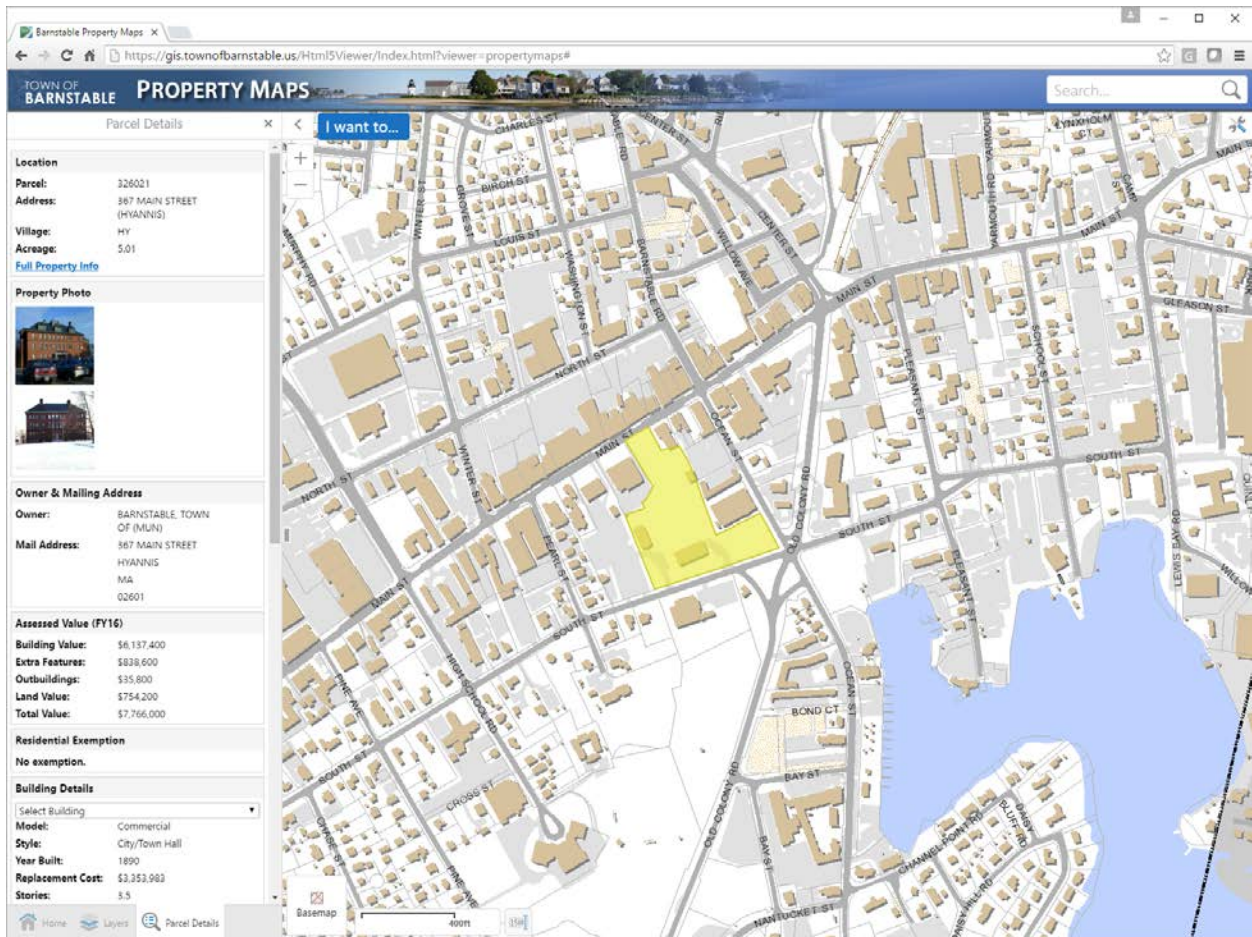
Barnstable Property Maps ×

https://gis.townofbarnstable.us/Html5Viewer/Index.html?viewer=propertymaps#

TOWN OF BARNSTABLE PROPERTY MAPS

Search...

Parcel Details ×

I want to...

Location

Parcel: 326021
Address: 367 MAIN STREET (HYANNIS)
Village: HY
Acreage: 5.01
Full Property Info

Property Photo

Owner & Mailing Address

Owner: BARNSTABLE, TOWN OF (MUN)
Mail Address: 367 MAIN STREET
HYANNIS
MA
02601

Assessed Value (FY16)

Building Value: $6,137,400
Extra Features: $838,600
Outbuildings: $35,800
Land Value: $754,200
Total Value: $7,766,000

Residential Exemption

No exemption.

Building Details

Select Building
Model: Commercial
Style: City/Town Hall
Year Built: 1890
Replacement Cost: $3,353,983
Stories: 3.5

Home Layers Parcel Details

CHARLES ST
CENTER ST
BIRCH ST
GROVE ST
WINTER ST
LOUIS ST
WASHINGTON ST
BARNSTABLE RD
WILLOW AVE
DEWEY ST
LYNXHOLM CT
YARMOUTH RD
CAMP ST
MAIN ST
GLEASON ST
NORTH ST
MAIN ST
OCEAN ST
PLEASANT ST
SCHOOL ST
SOUTH ST
NORTH ST
WINTER ST
PEARL ST
OLD COLONY RD
SOUTH ST
LEWIS BAY RD
MAIN ST
SOUTH ST
PINE AVE
HIGH SCHOOL RD
BOND CT
OCEAN ST
SOUTH ST
BAY ST
CROSS ST
CHASE ST
OLD COLONY RD
BAY ST
CHANNEL POINT RD
BLUFF RD
DAISY HILL RD
NANTUCKET ST

Basemap
400ft